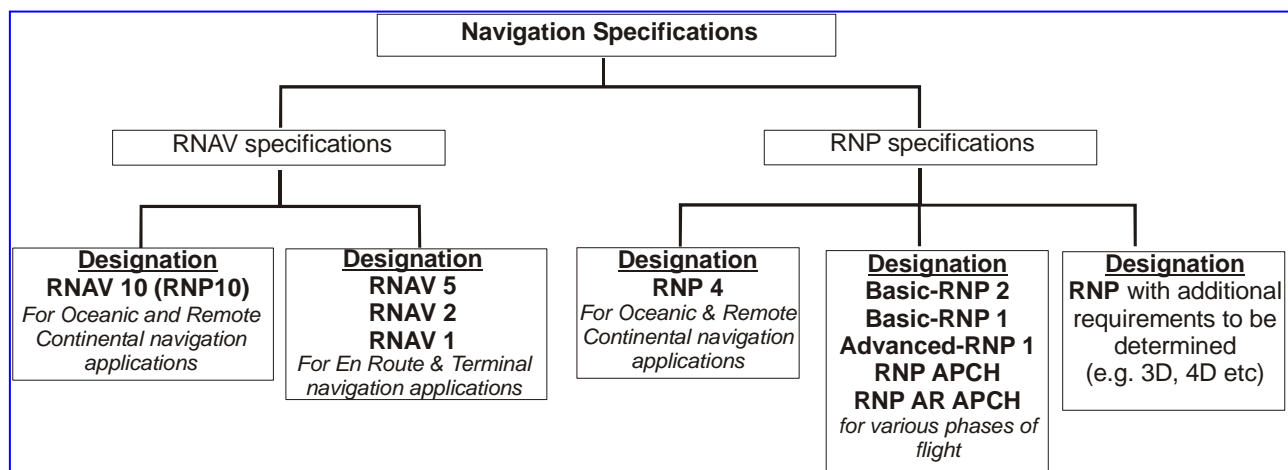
Navigation Specifications

RNAV specifications

RNP specifications

Designation
RNAV 10 (RNP10)
For Oceanic and Remote Continental navigation applications

Designation
RNAV 5
RNAV 2
RNAV 1
For En Route & Terminal navigation applications

Designation
RNP 4
For Oceanic & Remote Continental navigation applications

Designation
Basic-RNP 2
Basic-RNP 1
Advanced-RNP 1
RNP APCH
RNP AR APCH
for various phases of flight

Designation
RNP with additional requirements to be determined
(e.g. 3D, 4D etc)